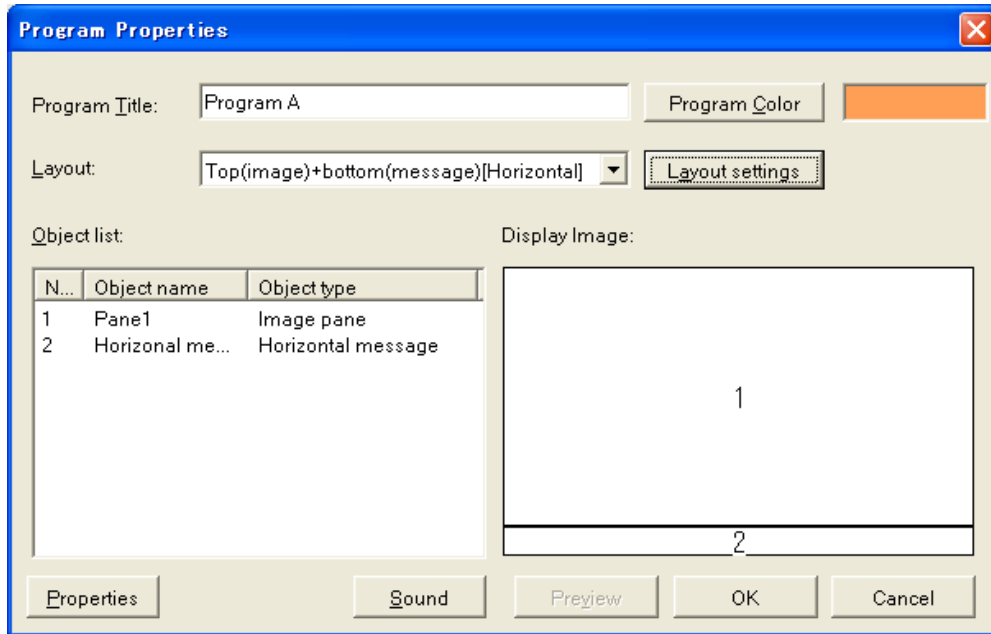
Program Properties

Program Title: Program A

Program Color

Layout: Top(image)+bottom(message)[Horizontal]

Layout settings

Object list:

| N... | Object name | Object type |
|---|---|---|
| 1 | Pane1 | Image pane |
| 2 | Horizonal me... | Horizontal message |

Display Image:

1

2

Properties

Sound

Preview

OK

Cancel